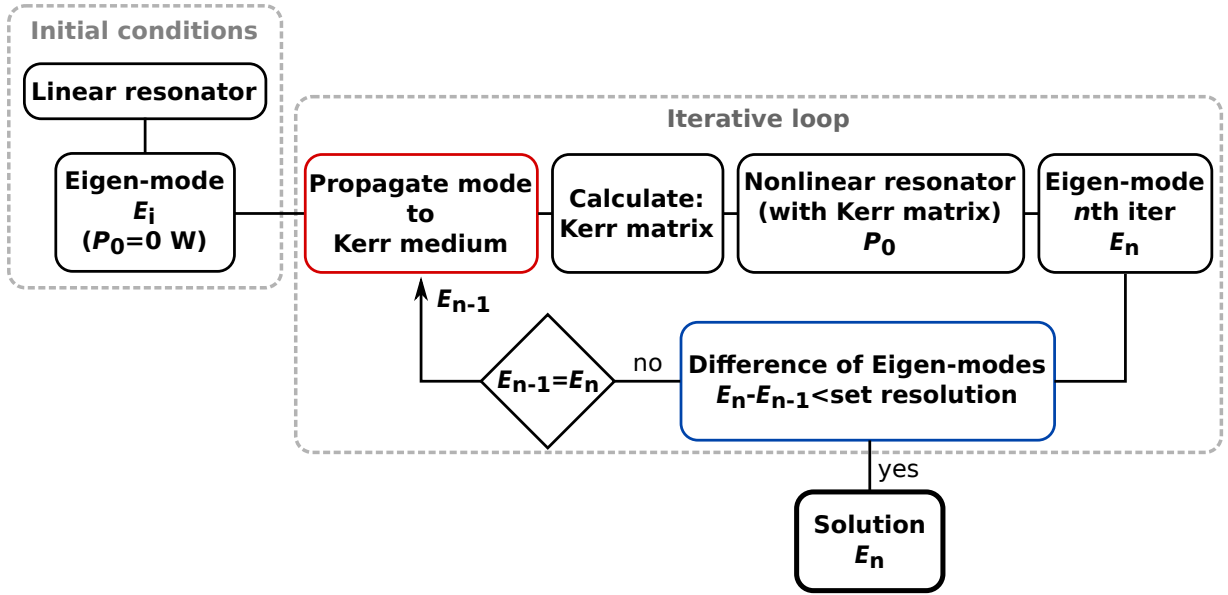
Initial conditions

Linear resonator

Eigen-mode
$E_i$
($P_0$=0 W)

Iterative loop

Propagate mode to Kerr medium

Calculate: Kerr matrix

Nonlinear resonator (with Kerr matrix)
$P_0$

Eigen-mode
$n$th iter
$E_n$

$E_{n-1}$

$E_{n-1}$=$E_n$

no

Difference of Eigen-modes
$E_n$-$E_{n-1}$<set resolution

yes

Solution
$E_n$